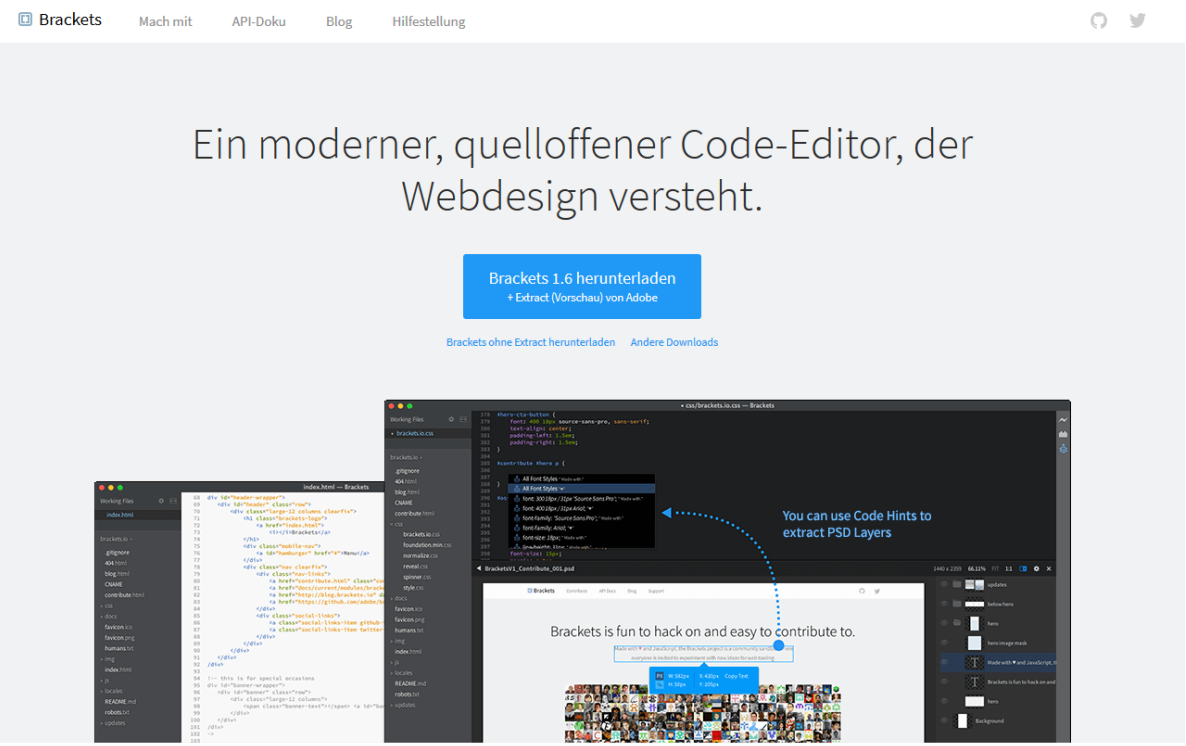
Brackets Mach mit API-Doku Blog Hilfestellung

Ein moderner, quelloffener Code-Editor, der Webdesign versteht.

Brackets 1.6 herunterladen
+ Extract (Vorschau) von Adobe

Brackets ohne Extract herunterladen Andere Downloads

index.html — Brackets

css/brackets.io.css — Brackets

Working Files
brackets.io.css
brackets.io
.gitignore
404.html
blog.html
CNAME
contribute.html
css
brackets.io.css
foundation.min.css
normalize.css
reveal.css
spinner.css
style.css
docs
favicon.ico
favicon.png
humans.txt
img
index.html
js
locales
README.md
robots.txt
updates

#hero-cta-button {
font: 400 18px source-sans-pro, sans-serif;
text-align: center;
padding-left: 1.5em;
padding-right: 1.5em;
}

#contribute #hero p {

All Font Styles
All Font Styles
font: 300 18px/31px 'Source Sans Pro';
font: 400 18px/31px Arial;
font-family: 'Source Sans Pro';
font-family: Arial;
font-size: 18px;

You can use Code Hints to extract PSD Layers

BracketsV1_Contribute_001.psd

Brackets is fun to hack on and easy to contribute to.

updates
below hero
hero
hero image mask
Made with ♥ and JavaScript
Brackets is fun to hack on and
hero
Background